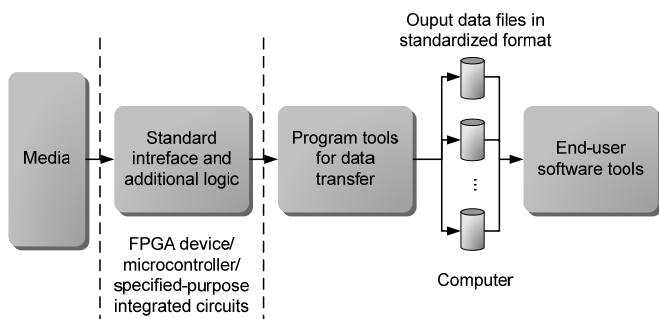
Ouput data files in standardized format

Media

Standard intreface and additional logic

Program tools for data transfer

⋮

End-user software tools

FPGA device/ microcontroller/ specified-purpose integrated circuits

Computer